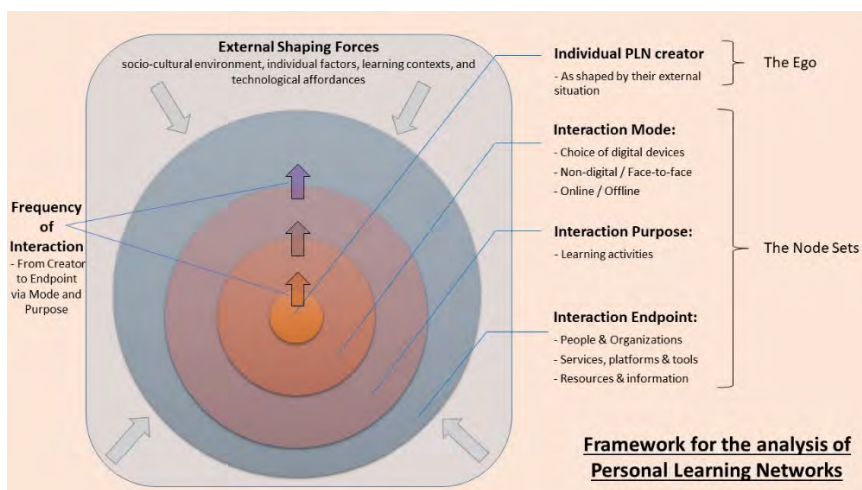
External Shaping Forces
socio-cultural environment, individual factors, learning contexts, and technological affordances

Frequency of Interaction
- From Creator to Endpoint via Mode and Purpose

Individual PLN creator
- As shaped by their external situation

The Ego

Interaction Mode:
- Choice of digital devices
- Non-digital / Face-to-face
- Online / Offline

Interaction Purpose:
- Learning activities

The Node Sets

Interaction Endpoint:
- People & Organizations
- Services, platforms & tools
- Resources & information

Framework for the analysis of Personal Learning Networks